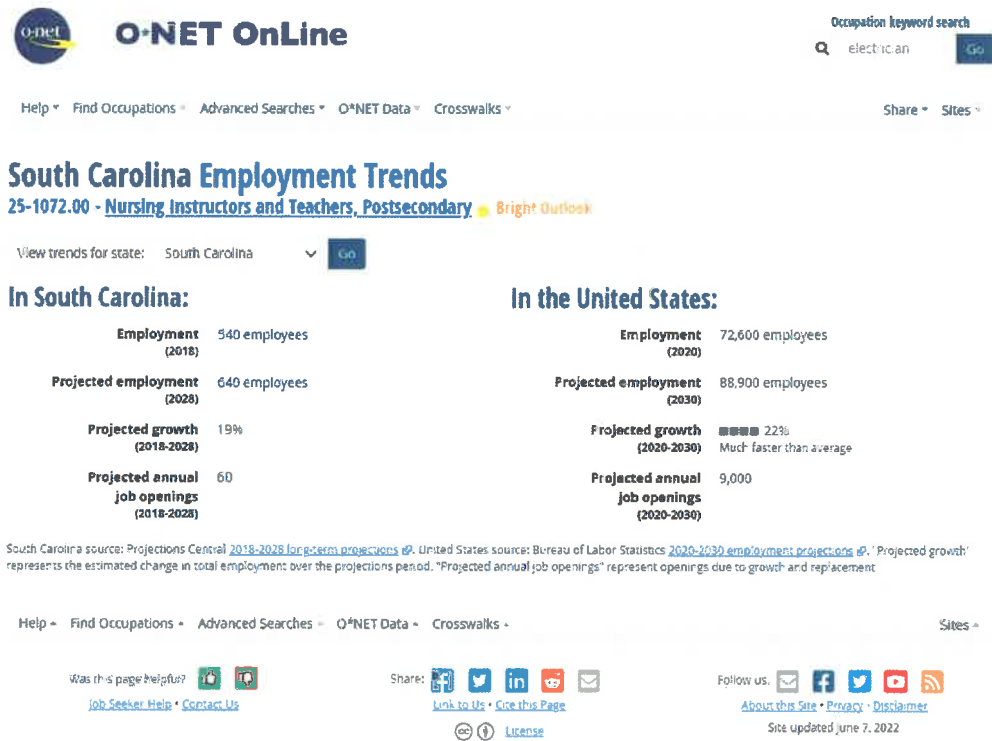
O*NET OnLine

Occupation keyword search

electrician Go

Help Find Occupations Advanced Searches O*NET Data Crosswalks Share Sites

South Carolina Employment Trends

25-1072.00 - Nursing Instructors and Teachers, Postsecondary Bright Outlook

View trends for state: South Carolina Go

In South Carolina:

| | |
|---|---|
| Employment (2018) | 540 employees |
| Projected employment (2028) | 640 employees |
| Projected growth (2018-2028) | 19% |
| Projected annual job openings (2018-2028) | 60 |

In the United States:

| | |
|---|---|
| Employment (2020) | 72,600 employees |
| Projected employment (2030) | 88,900 employees |
| Projected growth (2020-2030) | 22% Much faster than average |
| Projected annual job openings (2020-2030) | 9,000 |

South Carolina source: Projections Central 2018-2028 long-term projections. United States source: Bureau of Labor Statistics 2020-2030 employment projections. "Projected growth" represents the estimated change in total employment over the projections period. "Projected annual job openings" represent openings due to growth and replacement

Help Find Occupations Advanced Searches O*NET Data Crosswalks Sites

Was this page helpful?

Job Seeker Help • Contact Us

Share:

Link to Us • Cite this Page

License

Follow us:

About this Site • Privacy • Disclaimer

Site updated June 7, 2022